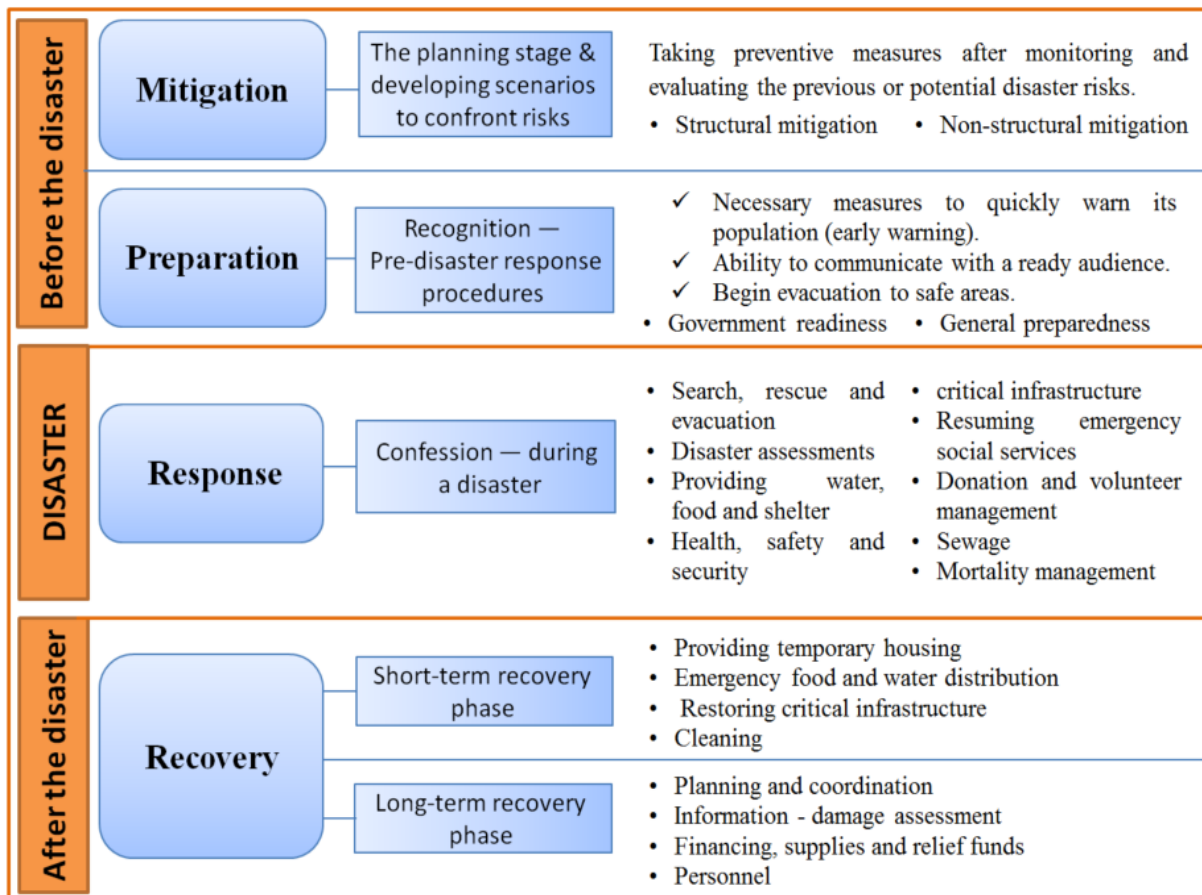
Before the disaster

Mitigation

The planning stage & developing scenarios to confront risks

Taking preventive measures after monitoring and evaluating the previous or potential disaster risks.
• Structural mitigation • Non-structural mitigation

Preparation

Recognition — Pre-disaster response procedures

✓ Necessary measures to quickly warn its population (early warning).
✓ Ability to communicate with a ready audience.
✓ Begin evacuation to safe areas.
• Government readiness • General preparedness

DISASTER

Response

Confession — during a disaster

• Search, rescue and evacuation
• Disaster assessments
• Providing water, food and shelter
• Health, safety and security

• critical infrastructure
• Resuming emergency social services
• Donation and volunteer management
• Sewage
• Mortality management

After the disaster

Recovery

Short-term recovery phase

• Providing temporary housing
• Emergency food and water distribution
• Restoring critical infrastructure
• Cleaning

Long-term recovery phase

• Planning and coordination
• Information - damage assessment
• Financing, supplies and relief funds
• Personnel